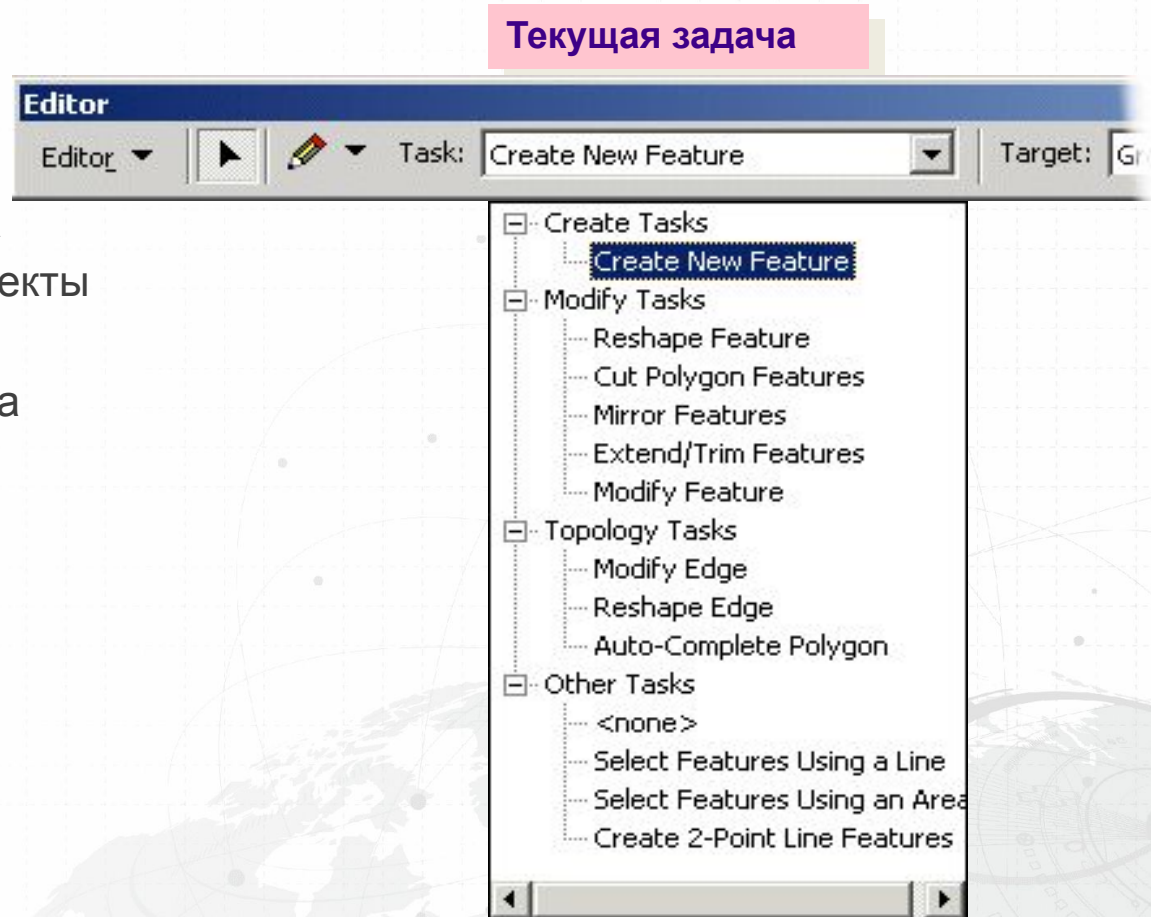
Текущая задача

Editor

Editor Task: Create New Feature Target: Gr

екты

а

Create Tasks
Create New Feature
Modify Tasks
Reshape Feature
Cut Polygon Features
Mirror Features
Extend/Trim Features
Modify Feature
Topology Tasks
Modify Edge
Reshape Edge
Auto-Complete Polygon
Other Tasks
<none>
Select Features Using a Line
Select Features Using an Area
Create 2-Point Line Features